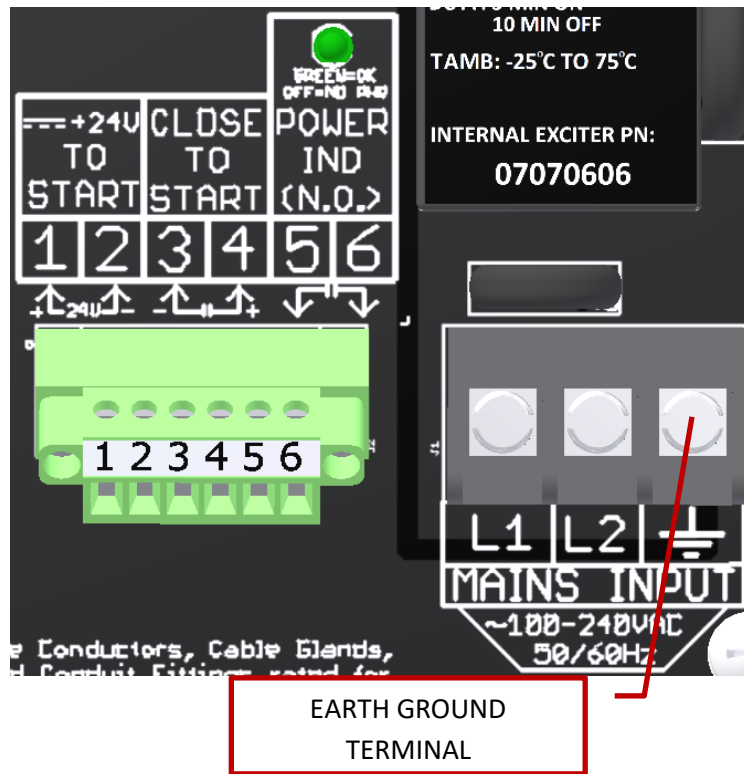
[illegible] MIN ON
10 MIN OFF

TAMB: -25°C TO 75°C

INTERNAL EXCITER PN:

07070606

GREEN=OK
OFF=NO PWR

| ⎓+24V TO START | CLOSE TO START | POWER IND (N.O.) |
|---|---|---|
| 1 2 | 3 4 | 5 6 |

+ 24V − − + 

1 2 3 4 5 6

J1

L1 L2

MAINS INPUT

~100-240VAC
50/60Hz

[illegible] Conductors, Cable Glands,
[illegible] Conduit Fittings rated for

EARTH GROUND TERMINAL